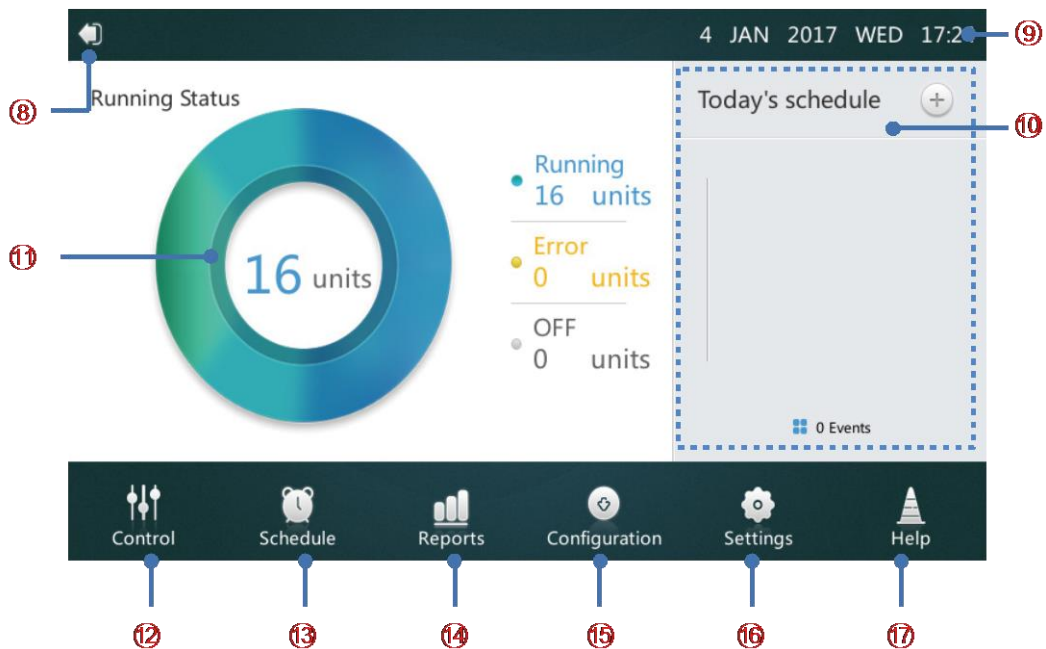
4 JAN 2017 WED 17:2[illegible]

⑨

⑧

Running Status

Today's schedule

⑩

⑪

16 units

Running
16 units

Error
0 units

OFF
0 units

0 Events

Control

Schedule

Reports

Configuration

Settings

Help

⑫

⑬

⑭

⑮

⑯

⑰